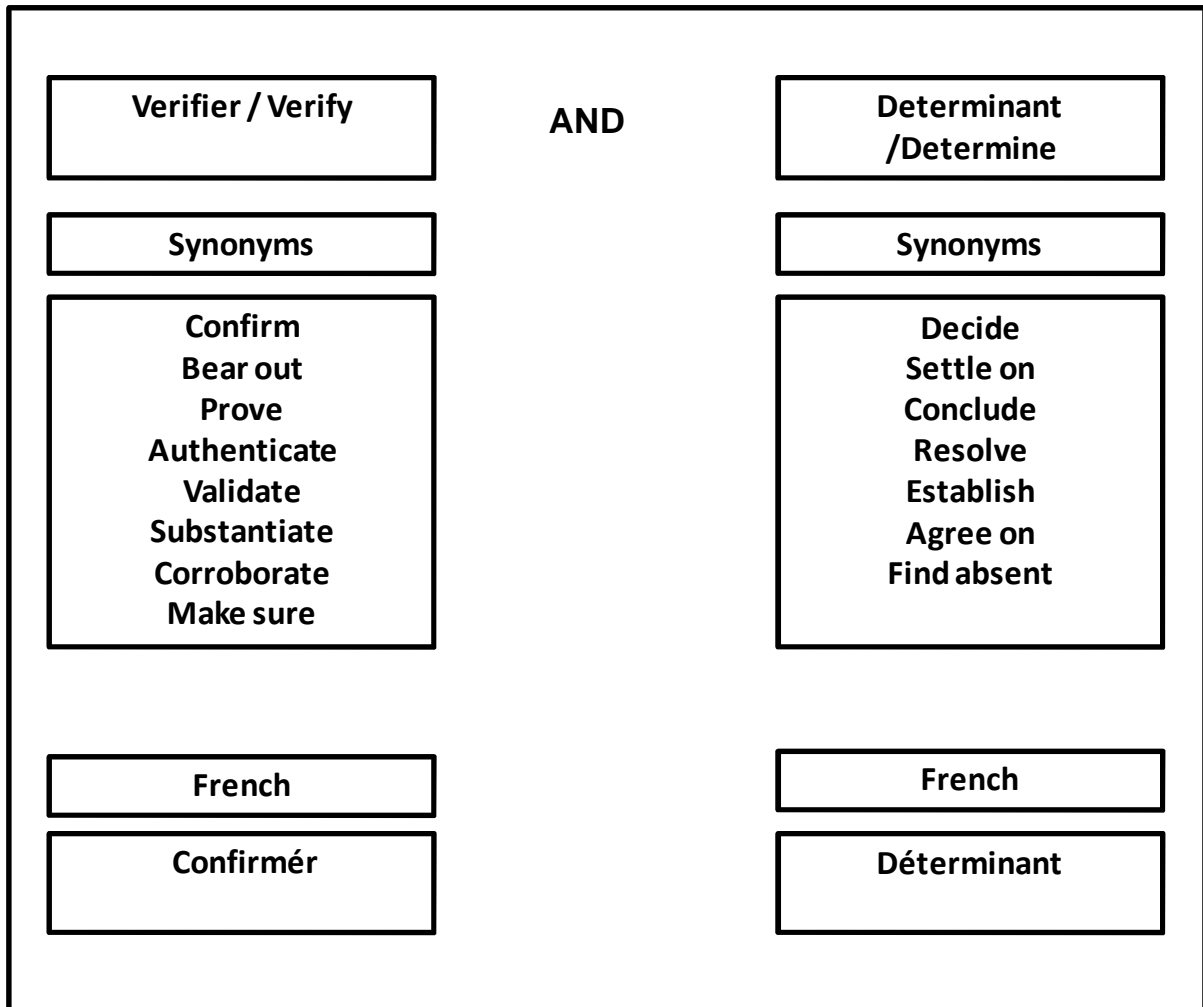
Verifier / Verify

AND

Determinant /Determine

Synonyms

Confirm
Bear out
Prove
Authenticate
Validate
Substantiate
Corroborate
Make sure

Synonyms

Decide
Settle on
Conclude
Resolve
Establish
Agree on
Find absent

French

Confirmér

French

Déterminant